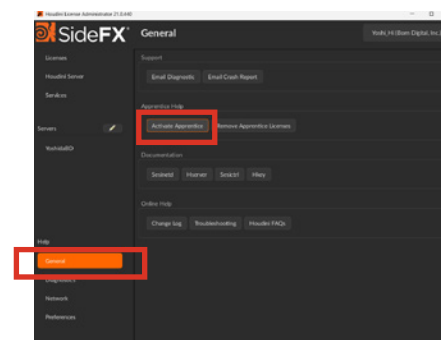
Houdini License Administrator 21.0.440

SideFX

General

Yoshi_H (Ibom Digital, Inc.)

Licenses

Houdini Server

Services

Servers

YoshidaRD

Help

General

Diagnostics

Network

Preferences

Support

Email Diagnostic

Email Crash Report

Apprentice Help

Activate Apprentice

Remove Apprentice Licenses

Documentation

Sesinetd

Hserver

Sesictrl

Hkey

Online Help

Change log

Troubleshooting

Houdini FAQs